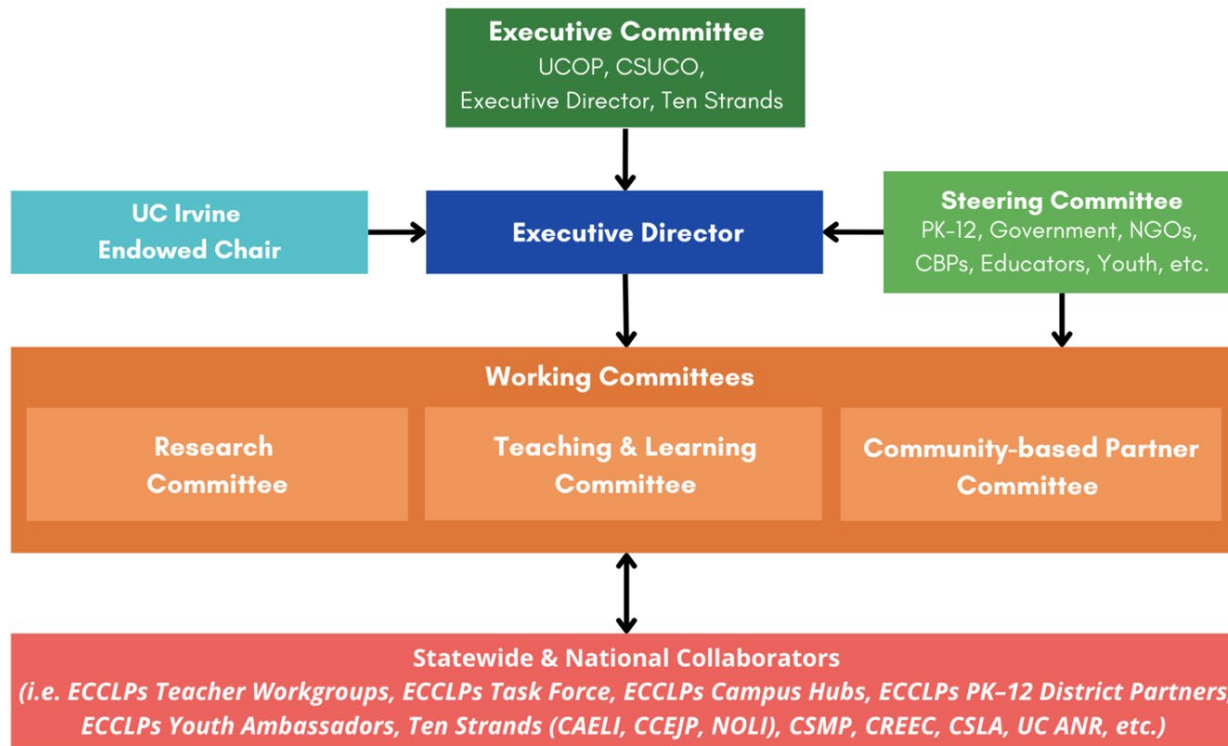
Executive Committee
UCOP, CSUCO,
Executive Director, Ten Strands

UC Irvine
Endowed Chair

Executive Director

Steering Committee
PK-12, Government, NGOs,
CBPs, Educators, Youth, etc.

Working Committees

Research
Committee

Teaching & Learning
Committee

Community-based Partner
Committee

Statewide & National Collaborators
(i.e. ECCLPs Teacher Workgroups, ECCLPs Task Force, ECCLPs Campus Hubs, ECCLPs PK–12 District Partners
ECCLPs Youth Ambassadors, Ten Strands (CAELI, CCEJP, NOLI), CSMP, CREEC, CSLA, UC ANR, etc.)